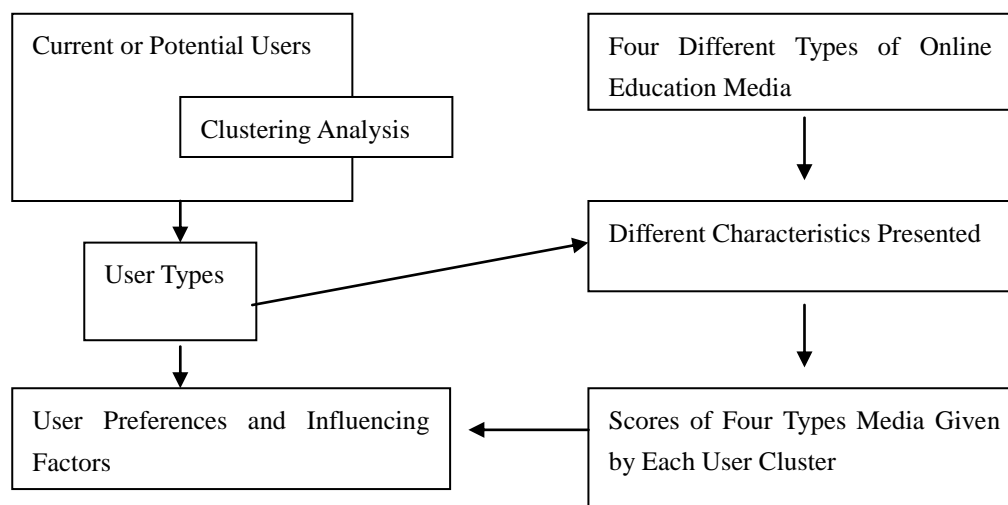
Current or Potential Users

Clustering Analysis

User Types

User Preferences and Influencing Factors

Four Different Types of Online Education Media

Different Characteristics Presented

Scores of Four Types Media Given by Each User Cluster